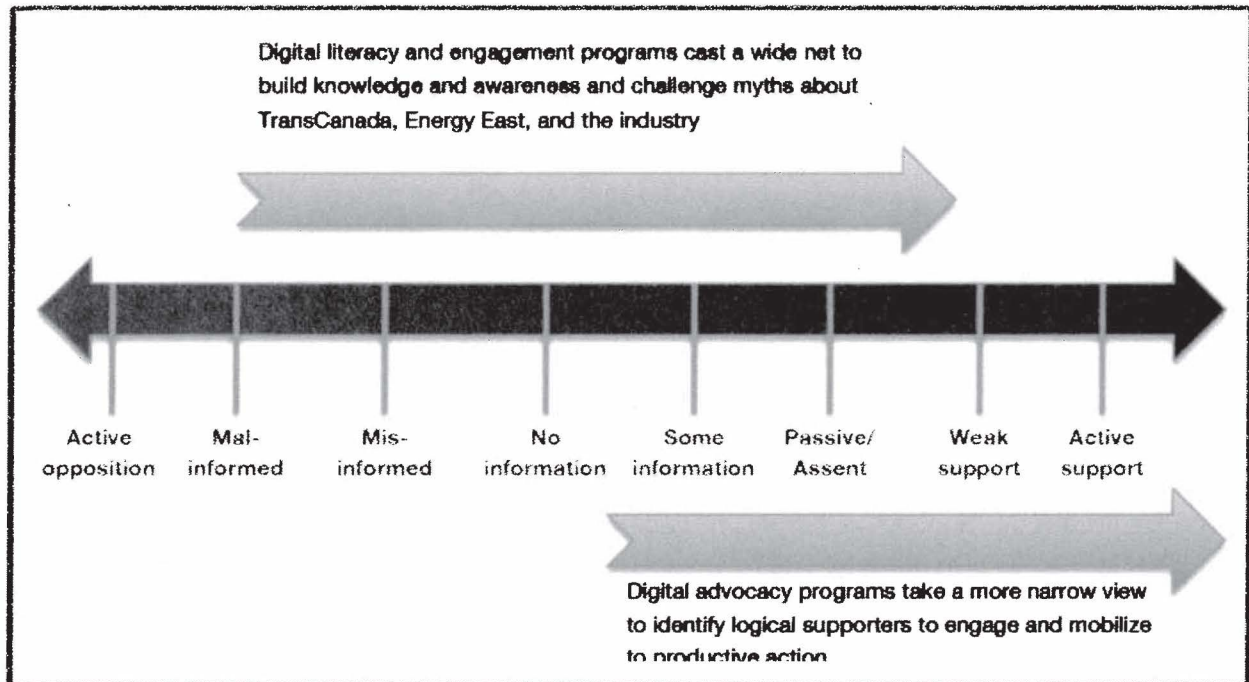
Digital literacy and engagement programs cast a wide net to build knowledge and awareness and challenge myths about TransCanada, Energy East, and the industry

Active opposition

Mal-informed

Mis-informed

No information

Some information

Passive/ Assent

Weak support

Active support

Digital advocacy programs take a more narrow view to identify logical supporters to engage and mobilize to productive action